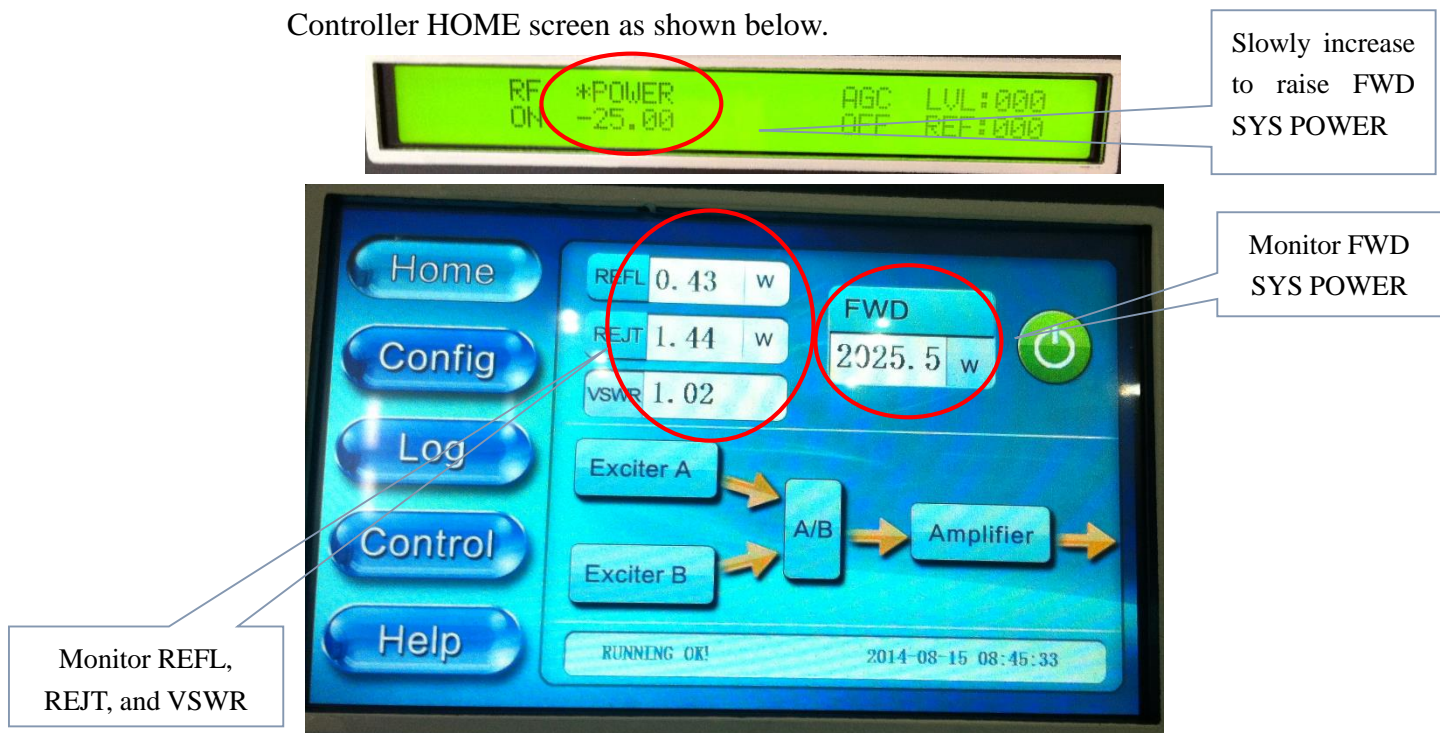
Controller HOME screen as shown below.

Slowly increase to raise FWD SYS POWER

RF *POWER AGC LVL:000
ON -25.00 OFF REF:000

Monitor FWD SYS POWER

Home

Config

Log

Control

Help

REFL 0.43 w

REJT 1.44 w

VSWR 1.02

FWD

2025.5 w

Exciter A

Exciter B

A/B

Amplifier

RUNNING OK! 2014-08-15 08:45:33

Monitor REFL, REJT, and VSWR